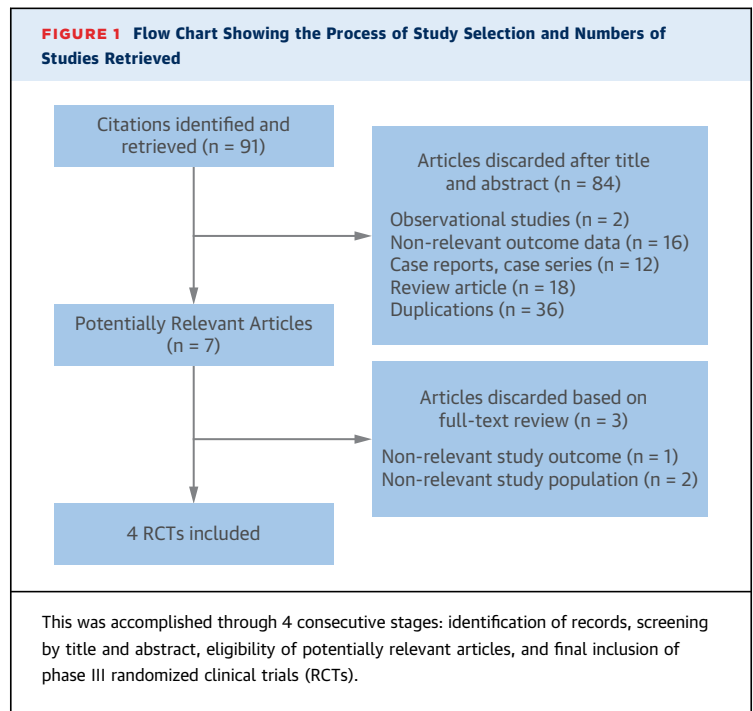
FIGURE 1 Flow Chart Showing the Process of Study Selection and Numbers of Studies Retrieved

Citations identified and retrieved (n = 91)

Articles discarded after title and abstract (n = 84)

Observational studies (n = 2)
Non-relevant outcome data (n = 16)
Case reports, case series (n = 12)
Review article (n = 18)
Duplications (n = 36)

Potentially Relevant Articles (n = 7)

Articles discarded based on full-text review (n = 3)

Non-relevant study outcome (n = 1)
Non-relevant study population (n = 2)

4 RCTs included

This was accomplished through 4 consecutive stages: identification of records, screening by title and abstract, eligibility of potentially relevant articles, and final inclusion of phase III randomized clinical trials (RCTs).